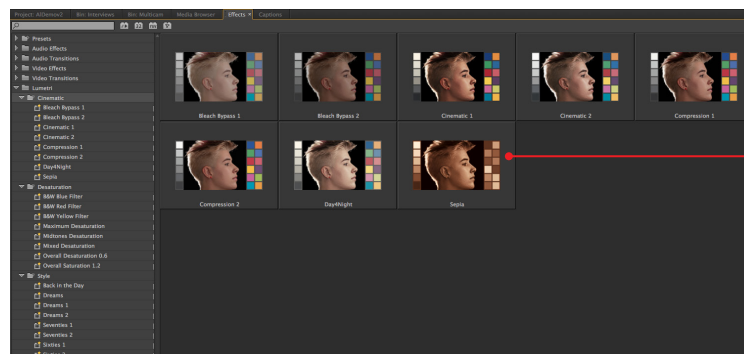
Project: AIDemo2 | Bin: Interviews | Bin: Multicam | Media Browser | Effects | Captions

Presets
Audio Effects
Audio Transitions
Video Effects
Video Transitions
Lumetri
Cinematic
Bleach Bypass 1
Bleach Bypass 2
Cinematic 1
Cinematic 2
Compression 1
Compression 2
Day4Night
Sepia
Desaturation
B&W Blue Filter
B&W Red Filter
B&W Yellow Filter
Maximum Desaturation
Midtones Desaturation
Mixed Desaturation
Overall Desaturation 0.6
Overall Saturation 1.2
Style
Back in the Day
Dreams
Dreams 1
Dreams 2
Seventies 1
Seventies 2
Sixties 1
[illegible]

Bleach Bypass 1
Bleach Bypass 2
Cinematic 1
Cinematic 2
Compression 1
Compression 2
Day4Night
Sepia